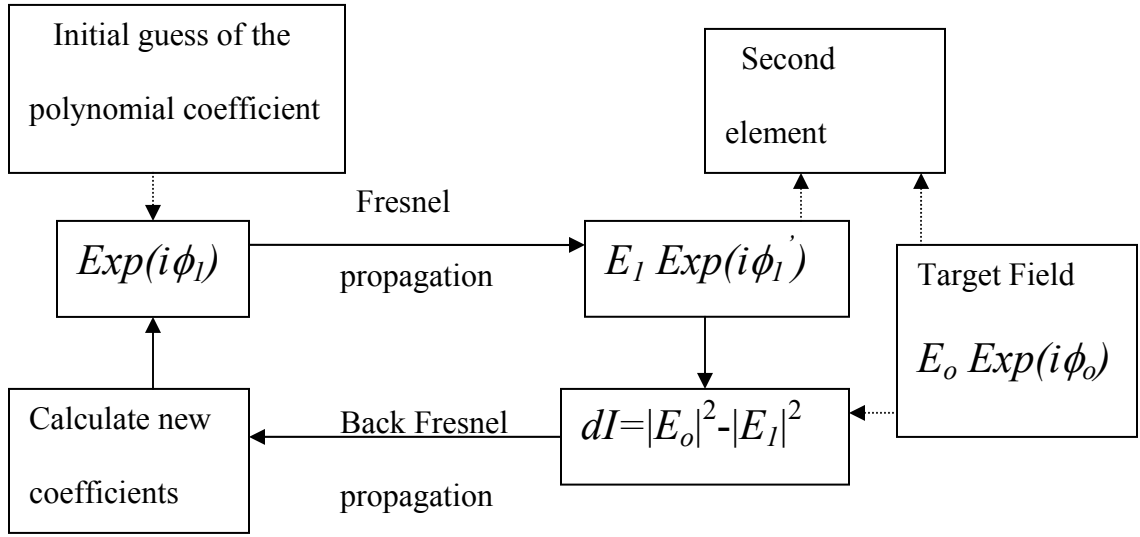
Initial guess of the polynomial coefficient

Second element

Fresnel propagation

$Exp(i\phi_1)$

$E_1\ Exp(i\phi_1^{'})$

Target Field

$E_o\ Exp(i\phi_o)$

Calculate new coefficients

Back Fresnel propagation

$dI=|E_o|^2-|E_1|^2$